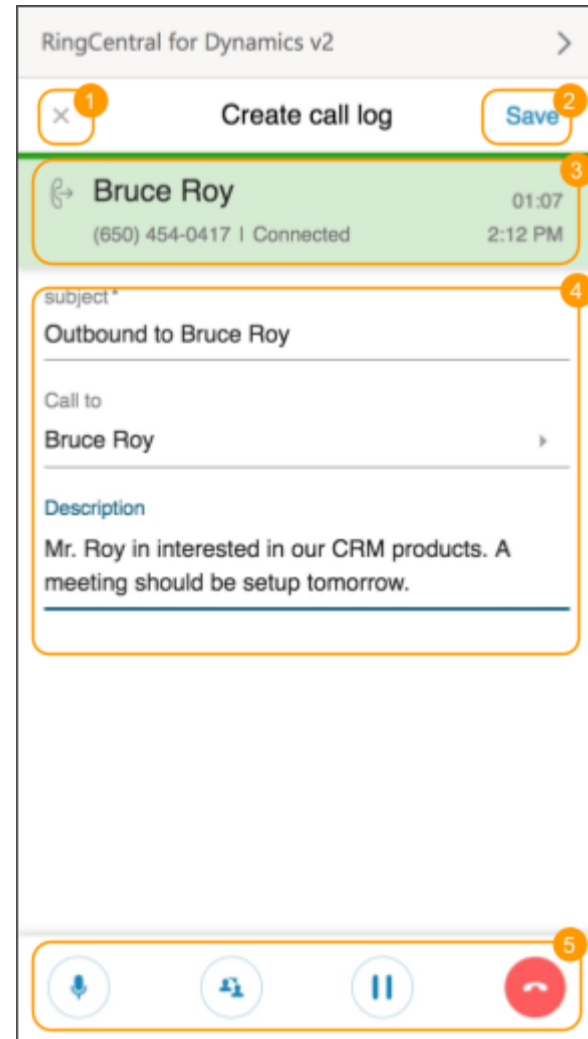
RingCentral for Dynamics v2

×
1
Create call log
Save
2

3
Bruce Roy
01:07
(650) 454-0417 | Connected
2:12 PM

4
subject*
Outbound to Bruce Roy

Call to
Bruce Roy

Description
Mr. Roy in interested in our CRM products. A meeting should be setup tomorrow.

5